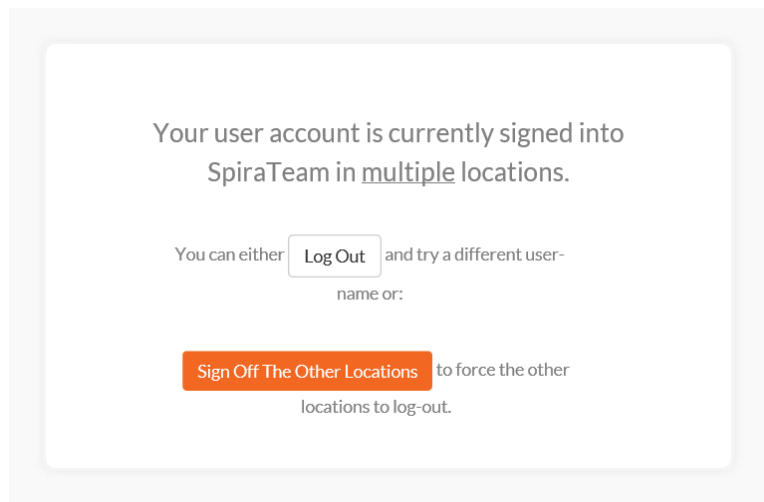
Your user account is currently signed into SpiraTeam in multiple locations.

You can either Log Out and try a different username or:

Sign Off The Other Locations to force the other locations to log-out.